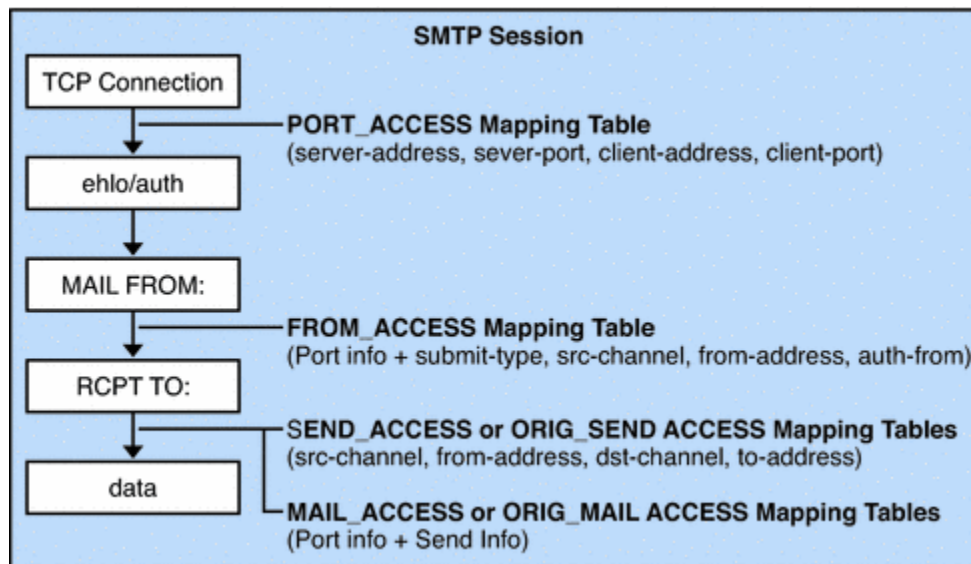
SMTP Session

TCP Connection

PORT_ACCESS Mapping Table
(server-address, sever-port, client-address, client-port)

ehlo/auth

MAIL FROM:

FROM_ACCESS Mapping Table
(Port info + submit-type, src-channel, from-address, auth-from)

RCPT TO:

SEND_ACCESS or ORIG_SEND ACCESS Mapping Tables
(src-channel, from-address, dst-channel, to-address)

data

MAIL_ACCESS or ORIG_MAIL ACCESS Mapping Tables
(Port info + Send Info)